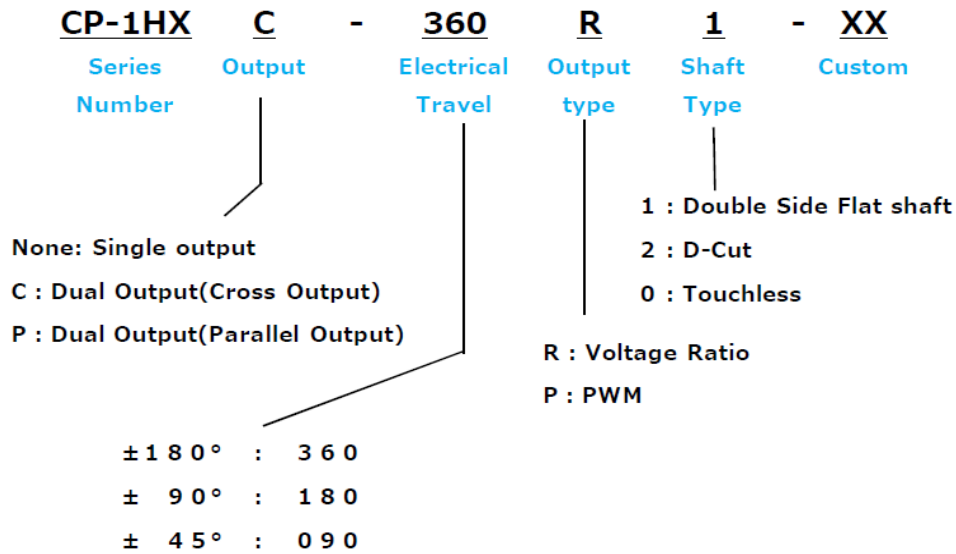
CP-1HX C - 360 R 1 - XX

Series Number

Output

Electrical Travel

Output type

Shaft Type

Custom

1 : Double Side Flat shaft

2 : D-Cut

0 : Touchless

None: Single output

C : Dual Output(Cross Output)

P : Dual Output(Parallel Output)

R : Voltage Ratio

P : PWM

±180° : 360

± 90° : 180

± 45° : 090